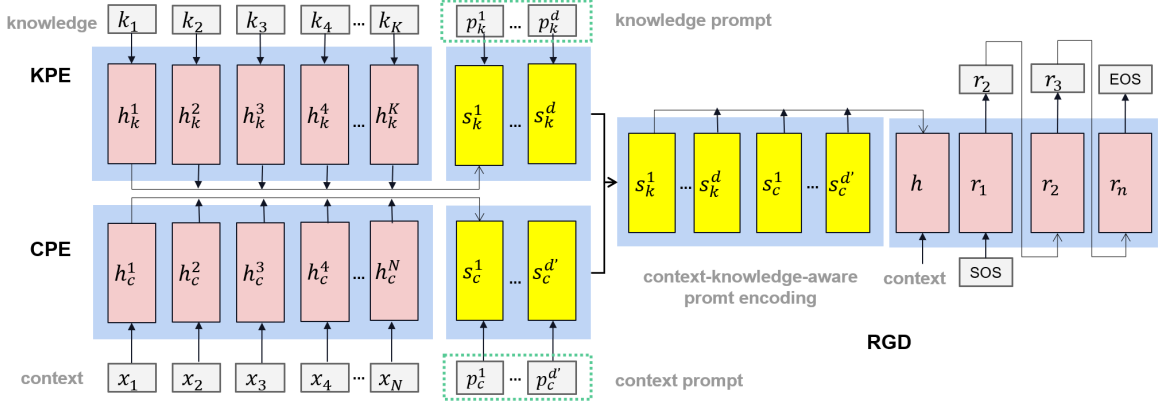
knowledge $k_1$ $k_2$ $k_3$ $k_4$ ... $k_K$

$p_k^1$ ... $p_k^d$ knowledge prompt

KPE

$h_k^1$ $h_k^2$ $h_k^3$ $h_k^4$ ... $h_k^K$

$s_k^1$ ... $s_k^d$

$r_2$ $r_3$ EOS

$s_k^1$ ... $s_k^d$ $s_c^1$ ... $s_c^{d'}$

$h$ $r_1$ $r_2$ $r_n$

CPE

$h_c^1$ $h_c^2$ $h_c^3$ $h_c^4$ ... $h_c^N$

$s_c^1$ ... $s_c^{d'}$

context SOS

context-knowledge-aware promt encoding

RGD

context $x_1$ $x_2$ $x_3$ $x_4$ ... $x_N$

$p_c^1$ ... $p_c^{d'}$ context prompt